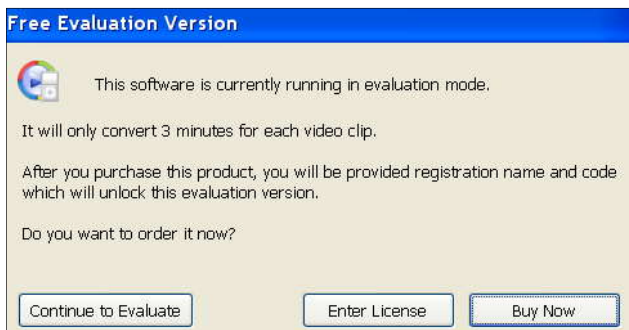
Free Evaluation Version

This software is currently running in evaluation mode.

It will only convert 3 minutes for each video clip.

After you purchase this product, you will be provided registration name and code which will unlock this evaluation version.

Do you want to order it now?

Continue to Evaluate

Enter License

Buy Now